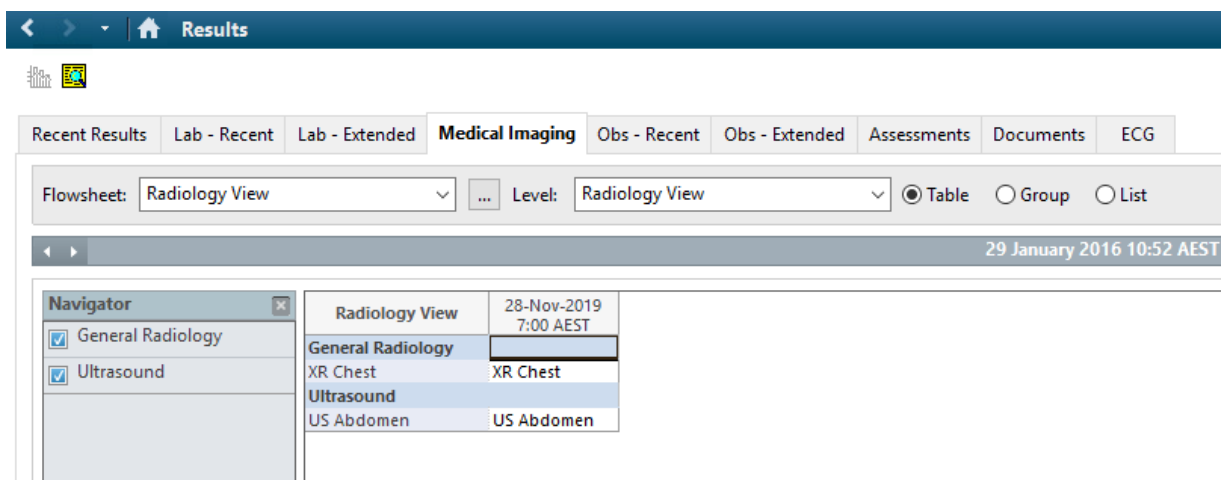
Results

Recent Results | Lab - Recent | Lab - Extended | Medical Imaging | Obs - Recent | Obs - Extended | Assessments | Documents | ECG

Flowsheet: Radiology View ... Level: Radiology View Table Group List

29 January 2016 10:52 AEST

Navigator
General Radiology
Ultrasound

| Radiology View | 28-Nov-2019 7:00 AEST |
|---|---|
| General Radiology | |
| XR Chest | XR Chest |
| Ultrasound | |
| US Abdomen | US Abdomen |